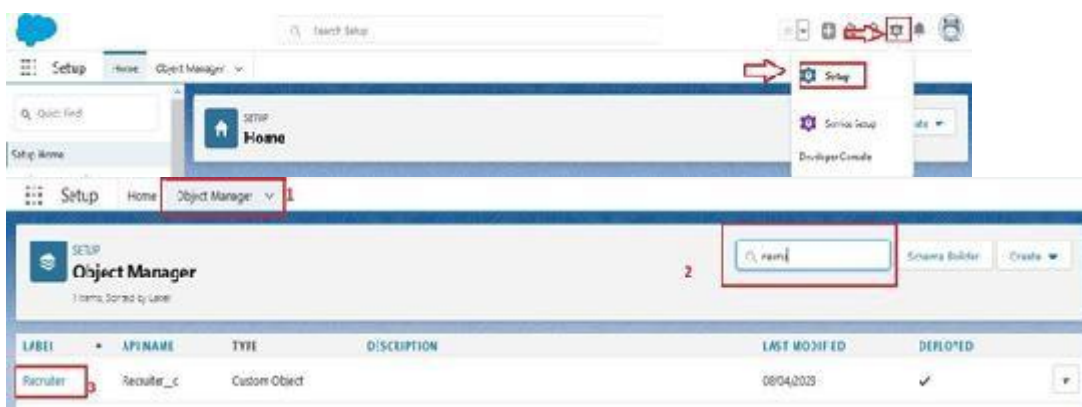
Search Setup

Setup Home Object Manager

Setup

Quick Find

SETUP
Home

Service Setup

Developer Console

Setup Home

Setup Home Object Manager 1

SETUP
Object Manager
1 Items, Sorted by Label

recru

2

Schema Builder Create

| LABEL | API NAME | TYPE | DESCRIPTION | LAST MODIFIED | DEPLOYED |
|---|---|---|---|---|---|
| Recruiter 3 | Recruiter__c | Custom Object | | 08/04/2023 | ✓ |